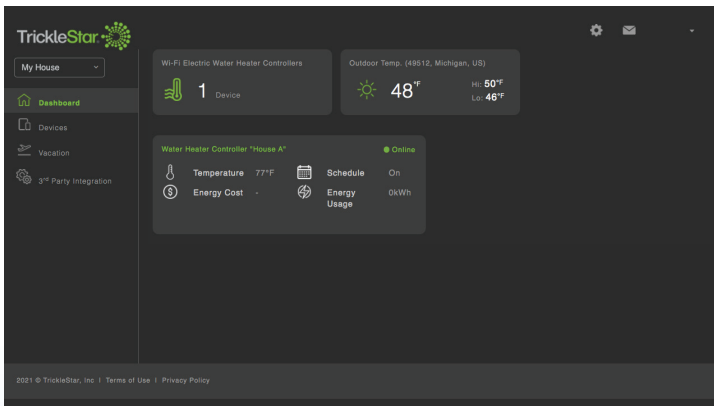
TrickleStar

My House

Dashboard

Devices

Vacation

3rd Party Integration

Wi-Fi Electric Water Heater Controllers

1 Device

Outdoor Temp. (49512, Michigan, US)

48°F

Hi: 50°F
Lo: 46°F

Water Heater Controller "House A"

● Online

Temperature 77°F

Schedule On

Energy Cost -

Energy Usage 0kWh

2021 © TrickleStar, Inc | Terms of Use | Privacy Policy